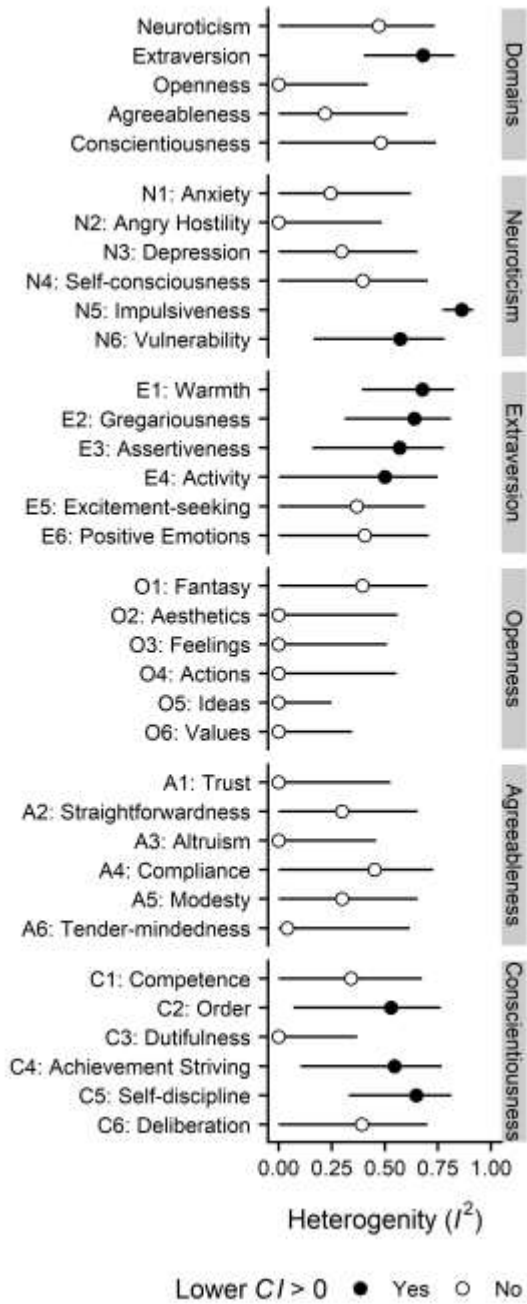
Domains
Neuroticism
Extraversion
Openness
Agreeableness
Conscientiousness

Neuroticism
N1: Anxiety
N2: Angry Hostility
N3: Depression
N4: Self-consciousness
N5: Impulsiveness
N6: Vulnerability

Extraversion
E1: Warmth
E2: Gregariousness
E3: Assertiveness
E4: Activity
E5: Excitement-seeking
E6: Positive Emotions

Openness
O1: Fantasy
O2: Aesthetics
O3: Feelings
O4: Actions
O5: Ideas
O6: Values

Agreeableness
A1: Trust
A2: Straightforwardness
A3: Altruism
A4: Compliance
A5: Modesty
A6: Tender-mindedness

Conscientiousness
C1: Competence
C2: Order
C3: Dutifulness
C4: Achievement Striving
C5: Self-discipline
C6: Deliberation

0.00 0.25 0.50 0.75 1.00

Heterogenity ($I^2$)

Lower $CI$ > 0 ● Yes ○ No